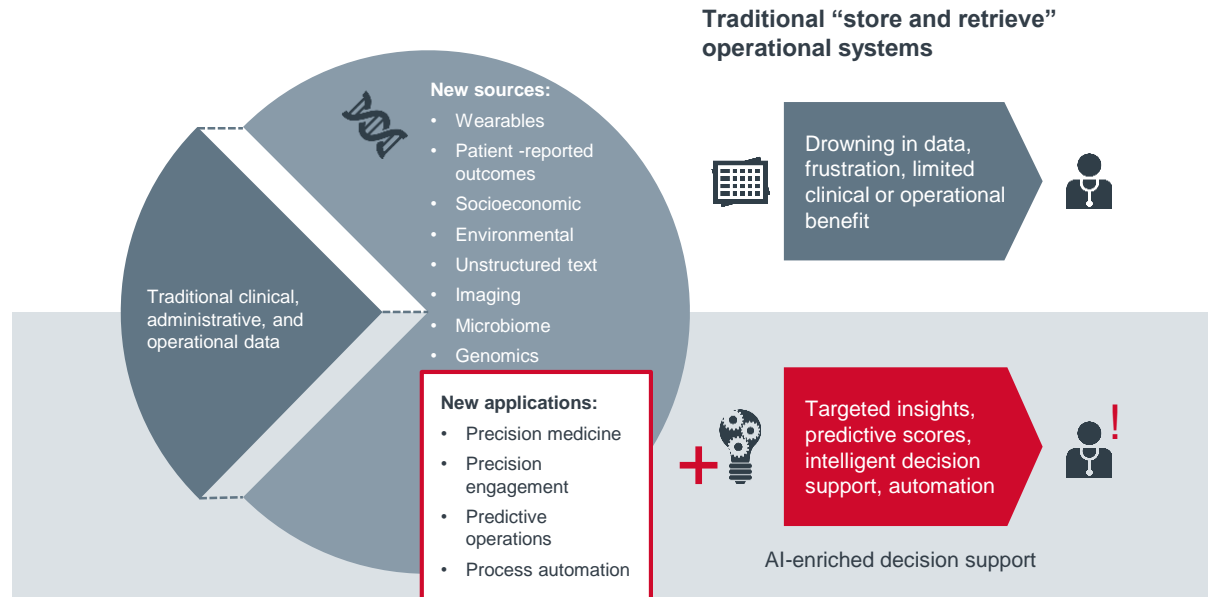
Traditional clinical, administrative, and operational data

New sources:
• Wearables
• Patient -reported outcomes
• Socioeconomic
• Environmental
• Unstructured text
• Imaging
• Microbiome
• Genomics

New applications:
• Precision medicine
• Precision engagement
• Predictive operations
• Process automation

Traditional “store and retrieve” operational systems

Drowning in data, frustration, limited clinical or operational benefit

+

Targeted insights, predictive scores, intelligent decision support, automation

!

AI-enriched decision support